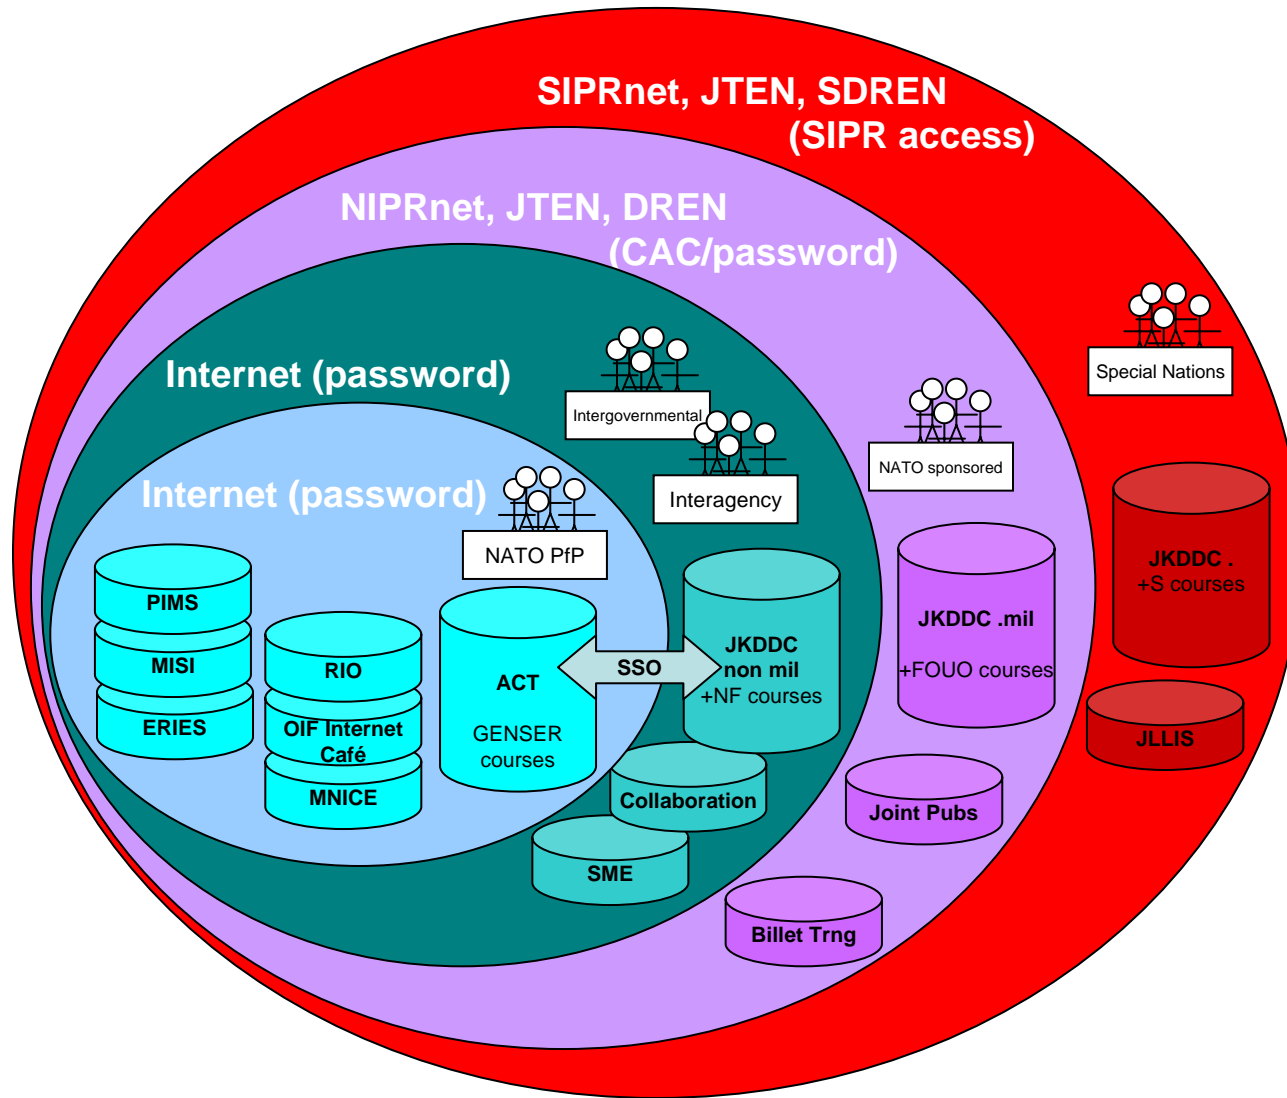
SIPRnet, JTEN, SDREN
(SIPR access)

NIPRnet, JTEN, DREN
(CAC/password)

Internet (password)

Internet (password)

Special Nations

Intergovernmental

NATO sponsored

Interagency

NATO PfP

JKDDC .
+S courses

JKDDC .mil
+FOUO courses

PIMS

MISI

ERIES

RIO

OIF Internet Café

MNICE

ACT
GENSER courses

SSO

JKDDC non mil
+NF courses

JLLIS

Collaboration

Joint Pubs

SME

Billet Trng